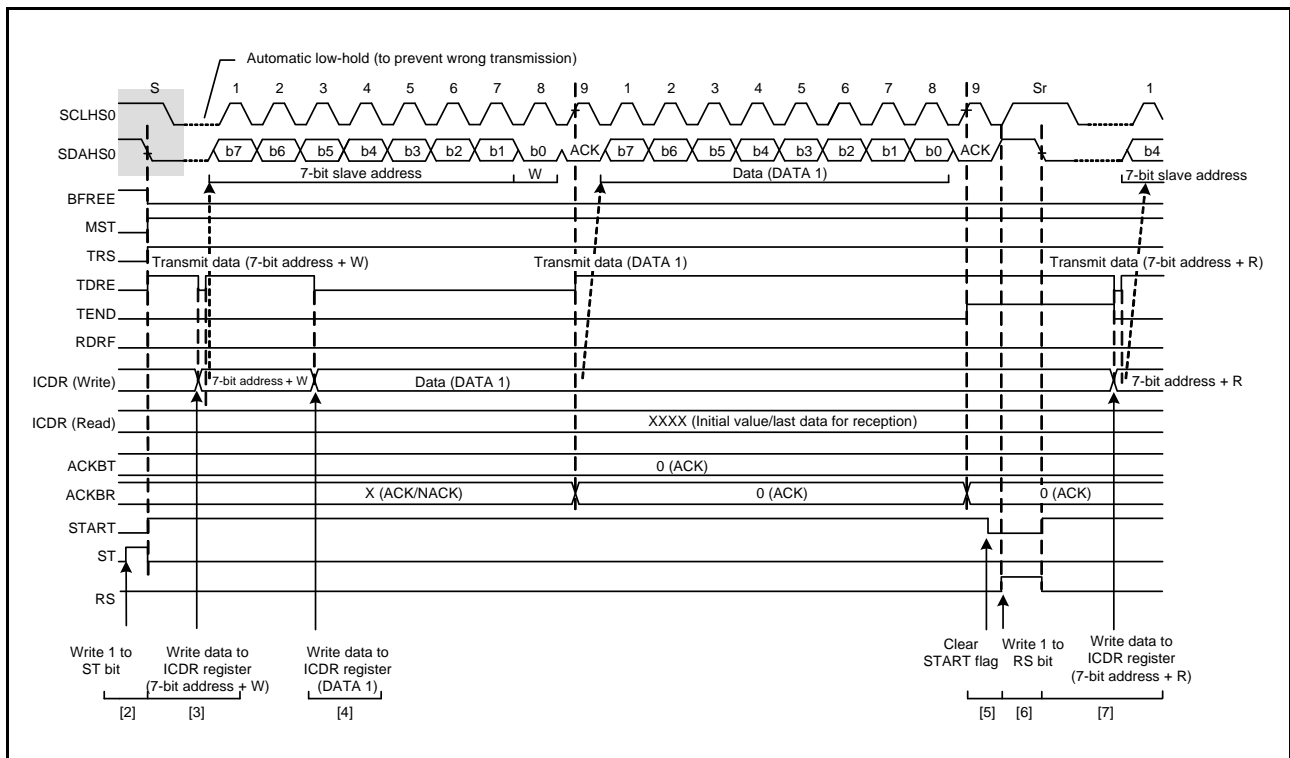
Automatic low-hold (to prevent wrong transmission)

S 1 2 3 4 5 6 7 8 9 1 2 3 4 5 6 7 8 9 Sr 1

SCLHS0

SDAHS0 b7 b6 b5 b4 b3 b2 b1 b0 ACK b7 b6 b5 b4 b3 b2 b1 b0 ACK b4

7-bit slave address W Data (DATA 1) 7-bit slave address

BFREE

MST

TRS

Transmit data (7-bit address + W) Transmit data (DATA 1) Transmit data (7-bit address + R)

TDRE

TEND

RDRF

ICDR (Write) 7-bit address + W Data (DATA 1) 7-bit address + R

ICDR (Read) XXXX (Initial value/last data for reception)

ACKBT 0 (ACK)

ACKBR X (ACK/NACK) 0 (ACK) 0 (ACK)

START

ST

RS

Write 1 to ST bit

Write data to ICDR register (7-bit address + W)

Write data to ICDR register (DATA 1)

Clear START flag

Write 1 to RS bit

Write data to ICDR register (7-bit address + R)

[2] [3] [4] [5] [6] [7]